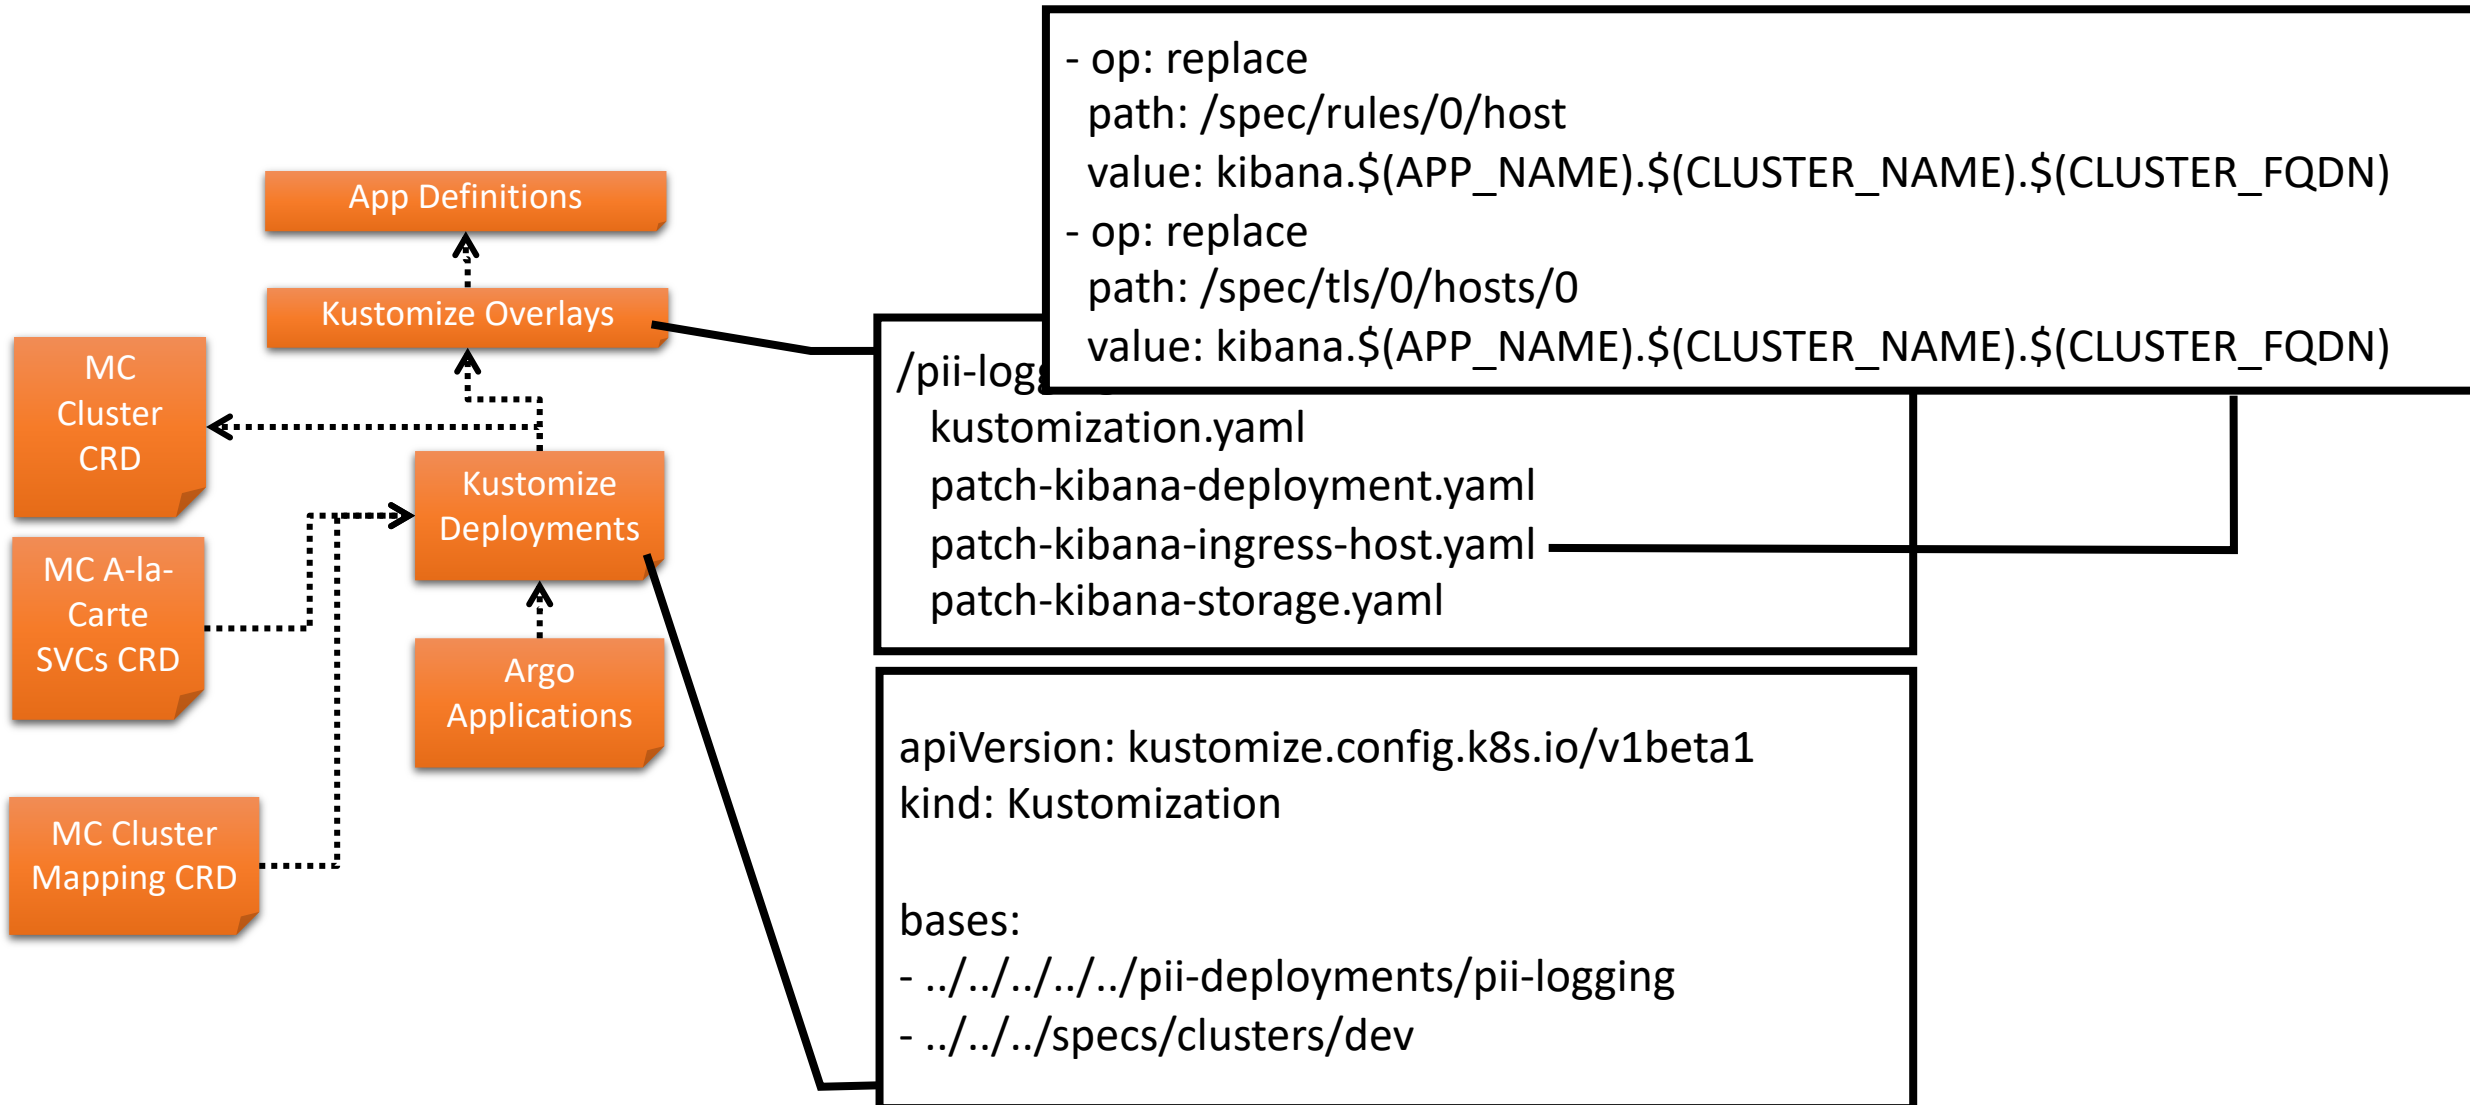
App Definitions

Kustomize Overlays

MC Cluster CRD

Kustomize Deployments

MC A-la-Carte SVCs CRD

Argo Applications

MC Cluster Mapping CRD

- op: replace
  path: /spec/rules/0/host
  value: kibana.$(APP_NAME).$(CLUSTER_NAME).$(CLUSTER_FQDN)
- op: replace
  path: /spec/tls/0/hosts/0
  value: kibana.$(APP_NAME).$(CLUSTER_NAME).$(CLUSTER_FQDN)

/pii-logg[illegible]
  kustomization.yaml
  patch-kibana-deployment.yaml
  patch-kibana-ingress-host.yaml
  patch-kibana-storage.yaml

apiVersion: kustomize.config.k8s.io/v1beta1
kind: Kustomization

bases:
- ../../../../../pii-deployments/pii-logging
- ../../../specs/clusters/dev